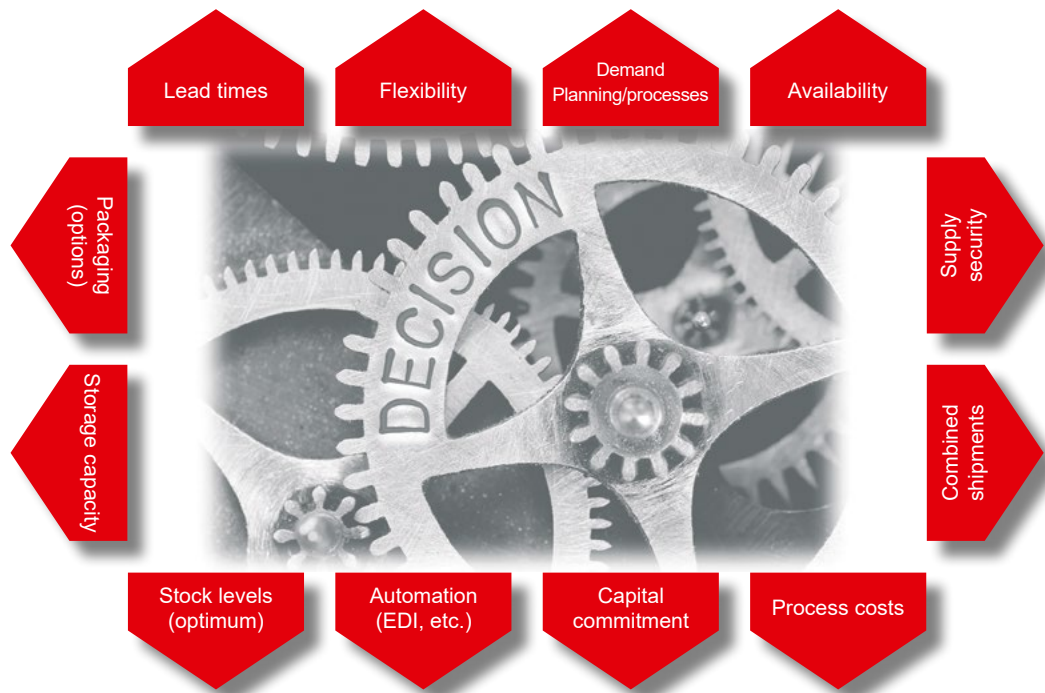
Lead times

Flexibility

Demand Planning/processes

Availability

Packaging (options)

DECISION

Supply security

Storage capacity

Combined shipments

Stock levels (optimum)

Automation (EDI, etc.)

Capital commitment

Process costs